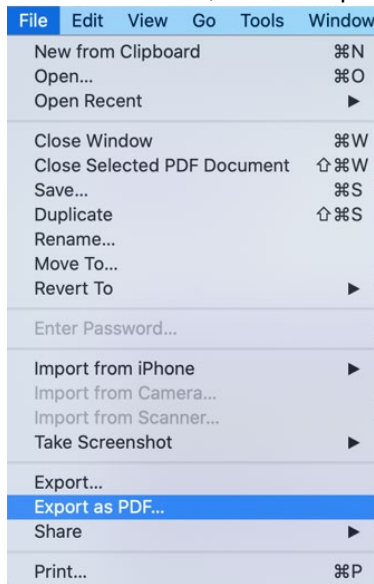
File Edit View Go Tools Window

New from Clipboard ⌘N
Open... ⌘O
Open Recent ►

Close Window ⌘W
Close Selected PDF Document ⇧⌘W
Save... ⌘S
Duplicate ⇧⌘S
Rename...
Move To...
Revert To ►

Enter Password...

Import from iPhone ►
Import from Camera...
Import from Scanner...
Take Screenshot ►

Export...
Export as PDF...
Share ►

Print... ⌘P